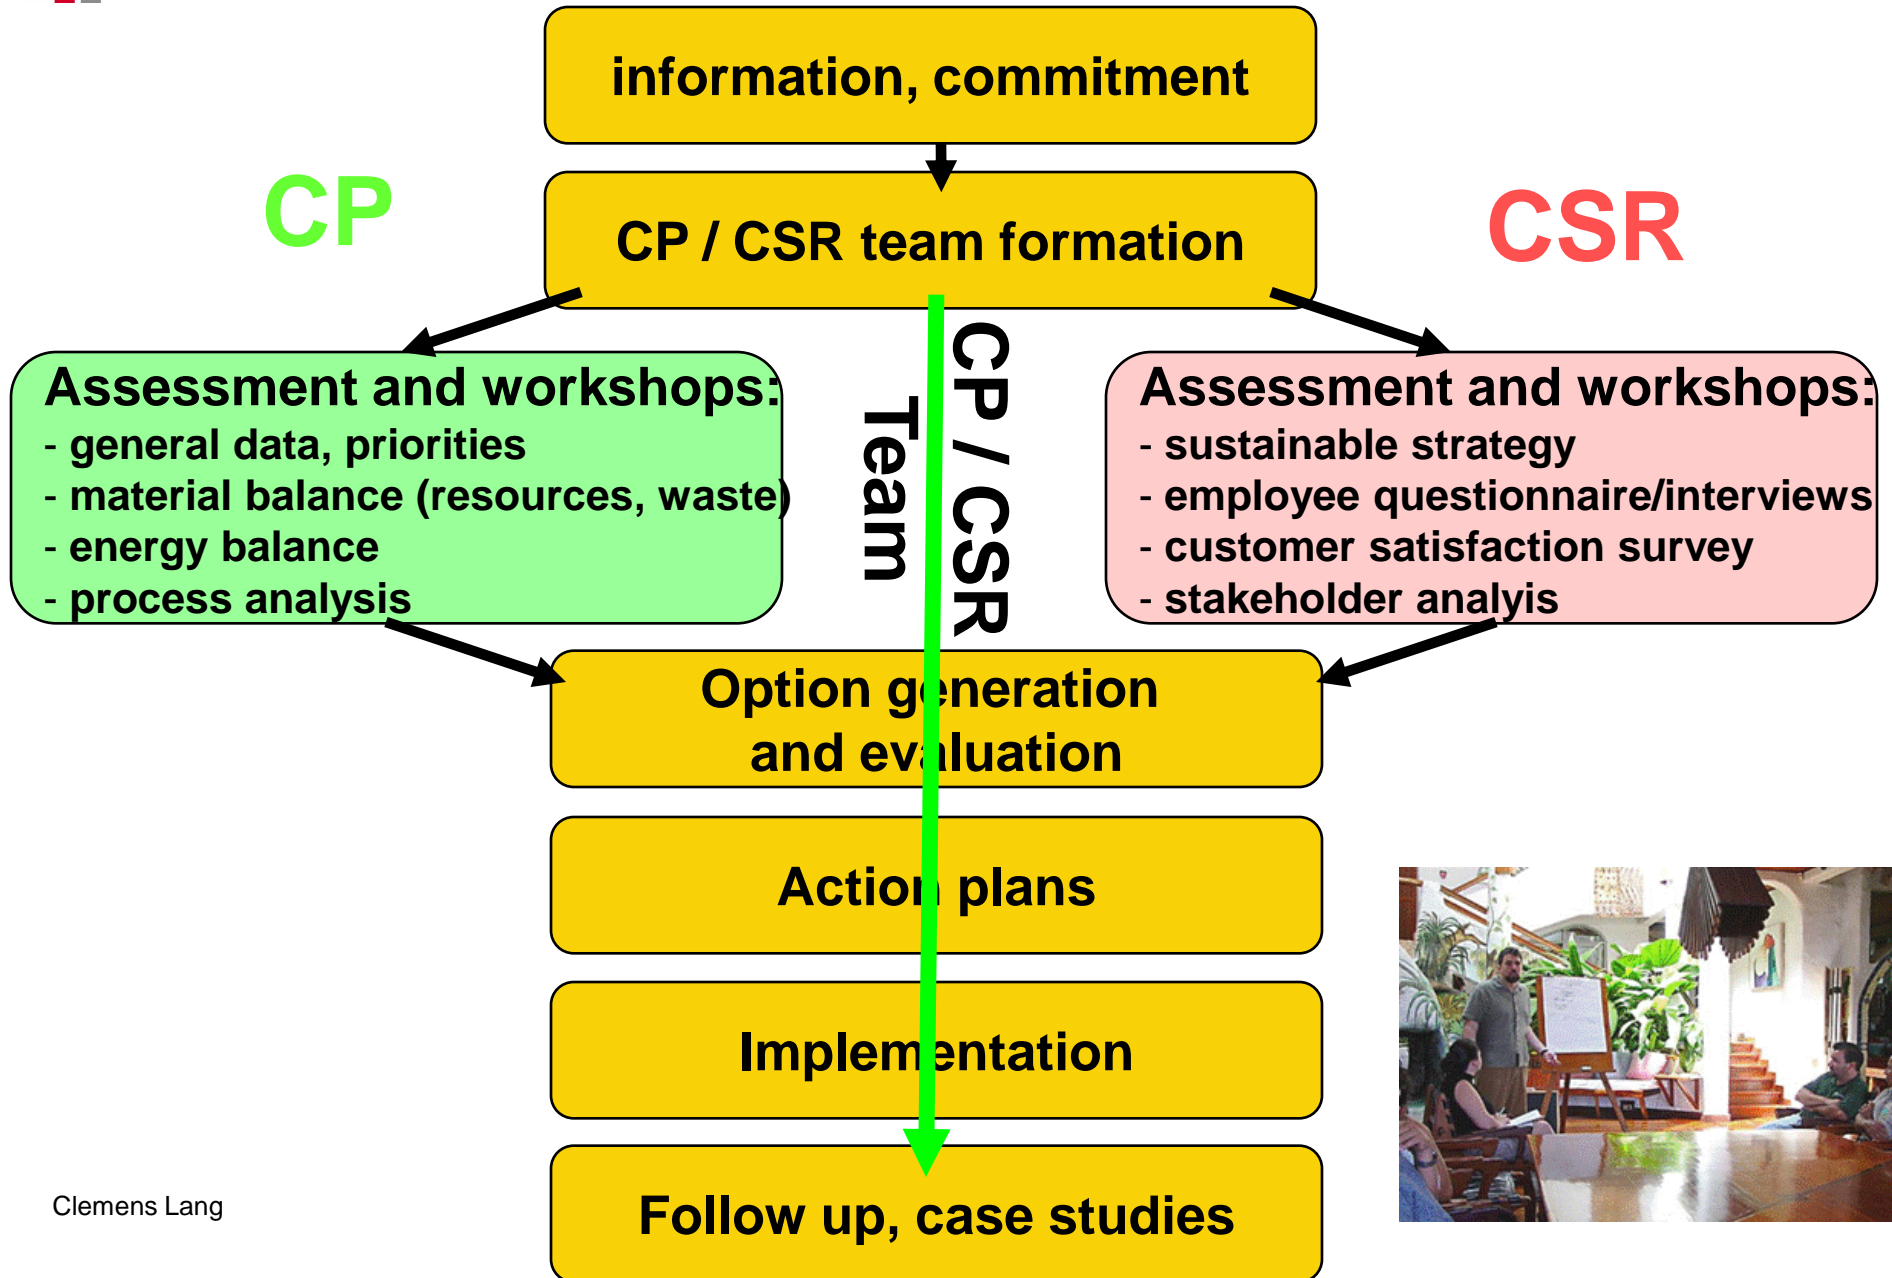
information, commitment

CP

CP / CSR team formation

CSR

Assessment and workshops:
- general data, priorities
- material balance (resources, waste)
- energy balance
- process analysis

CP / CSR Team

Assessment and workshops:
- sustainable strategy
- employee questionnaire/interviews
- customer satisfaction survey
- stakeholder analyis

Option generation and evaluation

Action plans

Implementation

Follow up, case studies

Clemens Lang